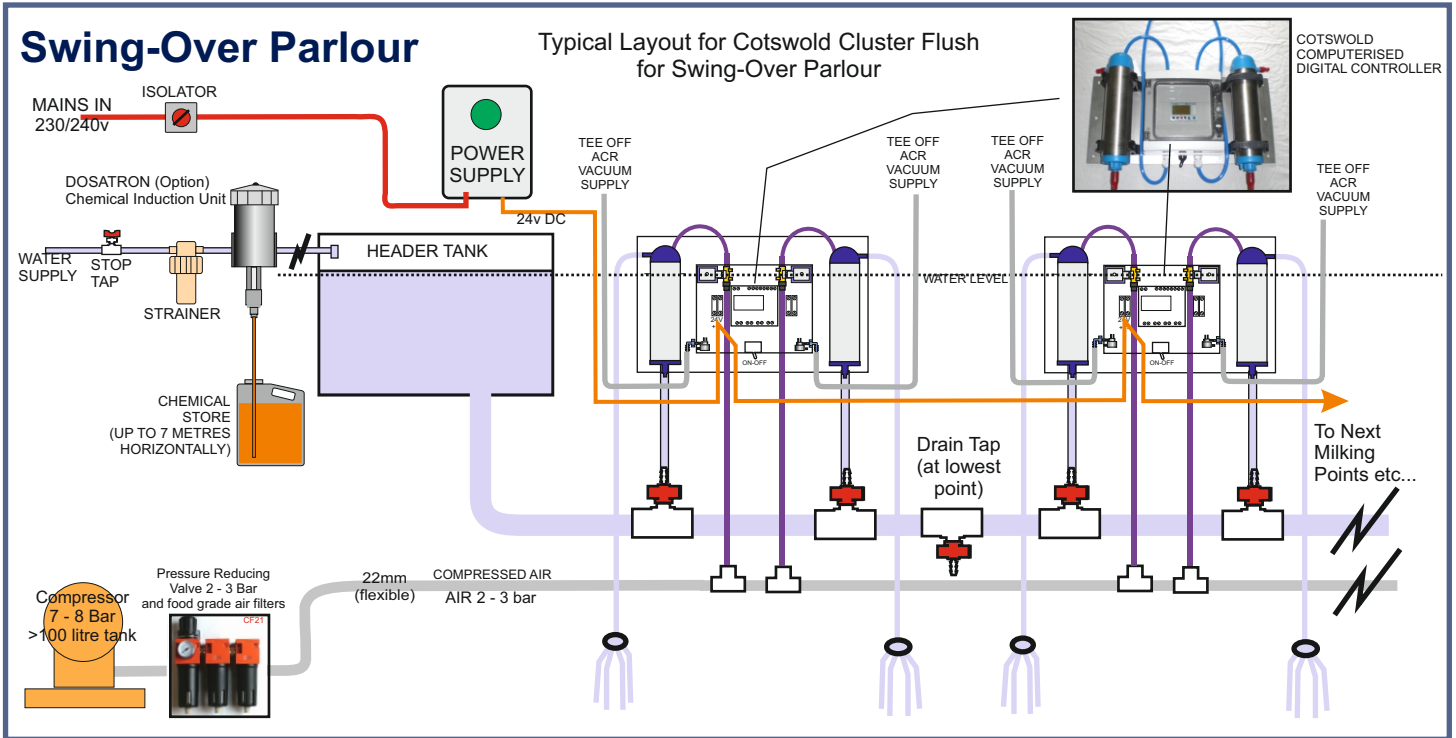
Swing-Over Parlour

Typical Layout for Cotswold Cluster Flush for Swing-Over Parlour

COTSWOLD COMPUTERISED DIGITAL CONTROLLER

MAINS IN 230/240v

ISOLATOR

POWER SUPPLY

24v DC

DOSATRON (Option) Chemical Induction Unit

WATER SUPPLY

STOP TAP

STRAINER

HEADER TANK

TEE OFF ACR VACUUM SUPPLY

TEE OFF ACR VACUUM SUPPLY

TEE OFF ACR VACUUM SUPPLY

TEE OFF ACR VACUUM SUPPLY

WATER LEVEL

24V

ON-OFF

24V

ON-OFF

CHEMICAL STORE (UP TO 7 METRES HORIZONTALLY)

Drain Tap (at lowest point)

To Next Milking Points etc...

Compressor 7 - 8 Bar >100 litre tank

Pressure Reducing Valve 2 - 3 Bar and food grade air filters

CF21

22mm (flexible)

COMPRESSED AIR

AIR 2 - 3 bar